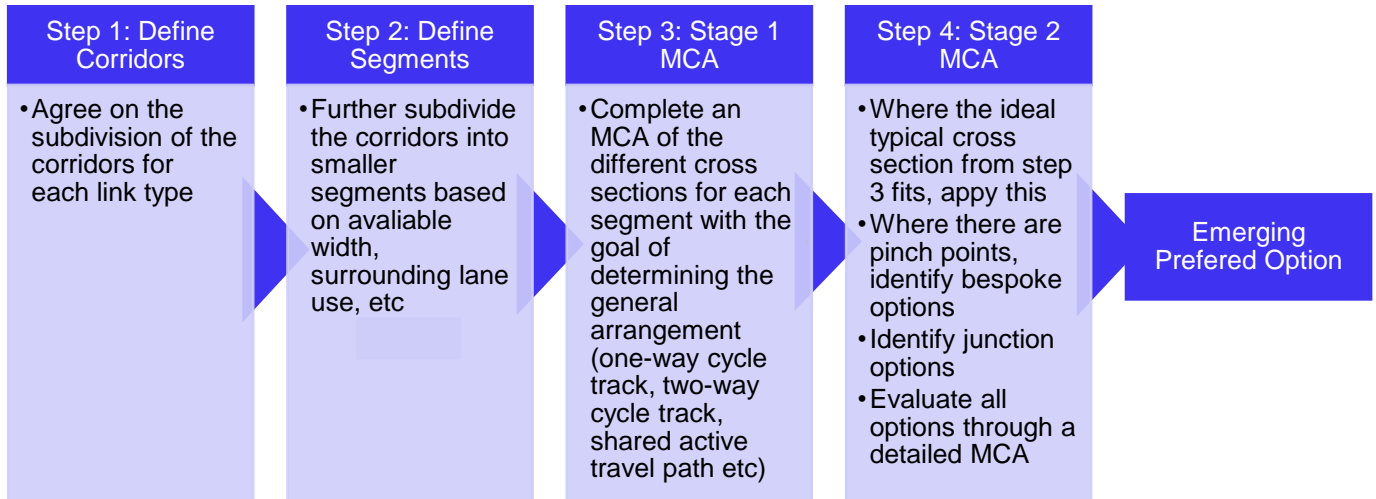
Step 1: Define Corridors

• Agree on the subdivision of the corridors for each link type

Step 2: Define Segments

• Further subdivide the corridors into smaller segments based on avaliable width, surrounding lane use, etc

Step 3: Stage 1 MCA

• Complete an MCA of the different cross sections for each segment with the goal of determining the general arrangement (one-way cycle track, two-way cycle track, shared active travel path etc)

Step 4: Stage 2 MCA

• Where the ideal typical cross section from step 3 fits, appy this
• Where there are pinch points, identify bespoke options
• Identify junction options
• Evaluate all options through a detailed MCA

Emerging Prefered Option